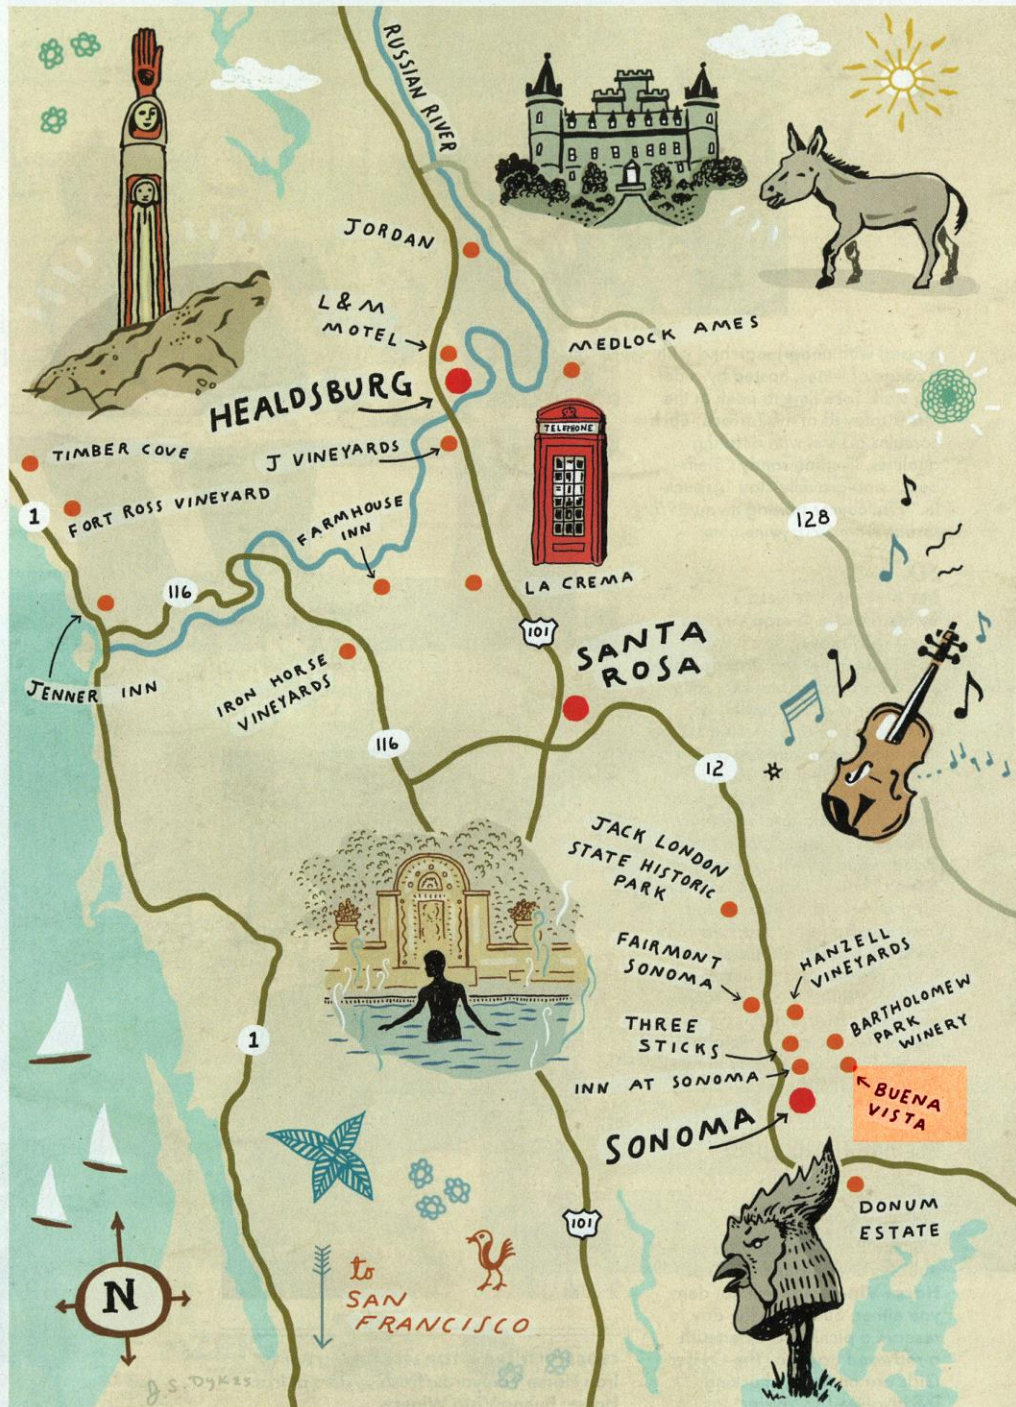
RUSSIAN RIVER

JORDAN

L & M MOTEL

MEDLOCK AMES

HEALDSBURG

TIMBER COVE

J VINEYARDS

TELEPHONE

1

FORT ROSS VINEYARD

FARMHOUSE INN

128

116

LA CREMA

101

SANTA ROSA

JENNER INN

IRON HORSE VINEYARDS

116

12

JACK LONDON STATE HISTORIC PARK

FAIRMONT SONOMA

HANZELL VINEYARDS

BARTHOLOMEW PARK WINERY

THREE STICKS

1

INN AT SONOMA

BUENA VISTA

SONOMA

DONUM ESTATE

101

N

to SAN FRANCISCO

J.S. Dykes